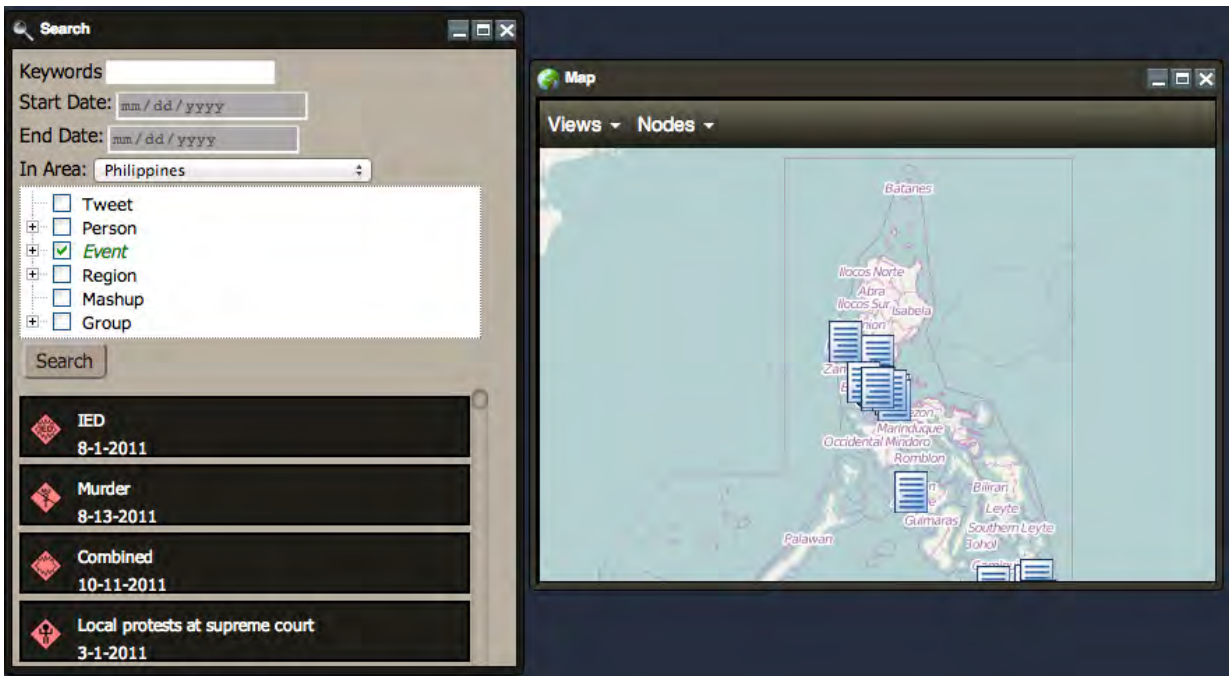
Search

Keywords
Start Date: mm/dd/yyyy
End Date: mm/dd/yyyy
In Area: Philippines

Tweet
Person
Event
Region
Mashup
Group

Search

IED
8-1-2011

Murder
8-13-2011

Combined
10-11-2011

Local protests at supreme court
3-1-2011

Map

Views Nodes

Batanes
Ilocos Norte
Abra
Ilocos Sur
Isabela
nion
Zan
zon
Marinduque
Occidental Mindoro
Romblon
Biliran
Leyte
Guimaras
Southern Leyte
Palawan
Bohol